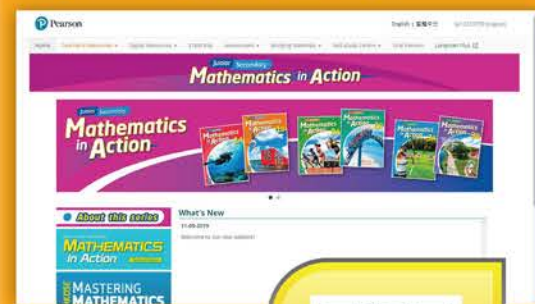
Pearson

English | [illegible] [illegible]

Home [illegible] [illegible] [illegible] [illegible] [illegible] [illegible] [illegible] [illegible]

Junior Secondary Mathematics in Action

Junior Secondary Mathematics in Action

About this series

What's New

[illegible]

Welcome to our new website!

MATHEMATICS in Action

MASTERING MATHEMATICS